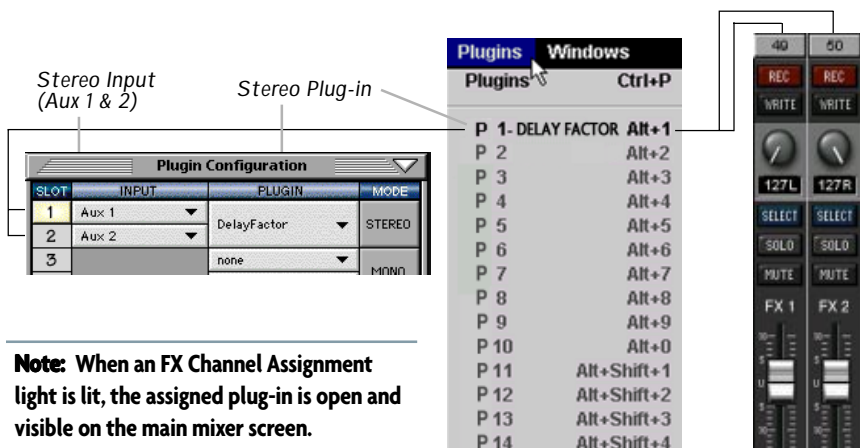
Stereo Input (Aux 1 & 2)

Stereo Plug-in

Plugin Configuration

| SLOT | INPUT | PLUGIN | MODE |
|---|---|---|---|
| 1 | Aux 1 | DelayFactor | STEREO |
| 2 | Aux 2 | | |
| 3 | | none | MONO |

Note: When an FX Channel Assignment light is lit, the assigned plug-in is open and visible on the main mixer screen.

Plugins Windows
Plugins Ctrl+P
P 1- DELAY FACTOR Alt+1
P 2 Alt+2
P 3 Alt+3
P 4 Alt+4
P 5 Alt+5
P 6 Alt+6
P 7 Alt+7
P 8 Alt+8
P 9 Alt+9
P 10 Alt+0
P 11 Alt+Shift+1
P 12 Alt+Shift+2
P 13 Alt+Shift+3
P 14 Alt+Shift+4

49 50
REC REC
WRITE WRITE
127L 127R
SELECT SELECT
SOLO SOLO
MUTE MUTE
FX 1 FX 2